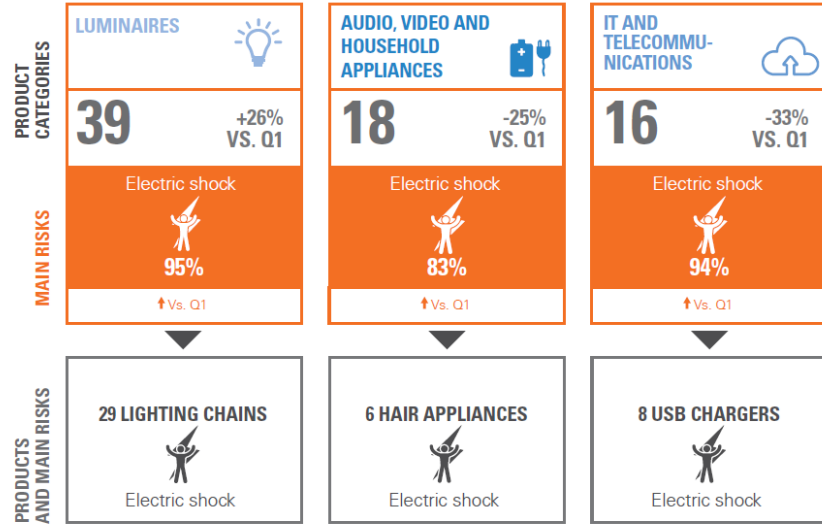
PRODUCT CATEGORIES

LUMINAIRES

39 +26% VS. Q1

Electric shock

95%

↑Vs. Q1

AUDIO, VIDEO AND HOUSEHOLD APPLIANCES

18 -25% VS. Q1

Electric shock

83%

↑Vs. Q1

IT AND TELECOMMUNICATIONS

16 -33% VS. Q1

Electric shock

94%

↑Vs. Q1

MAIN RISKS

PRODUCTS AND MAIN RISKS

29 LIGHTING CHAINS

Electric shock

6 HAIR APPLIANCES

Electric shock

8 USB CHARGERS

Electric shock